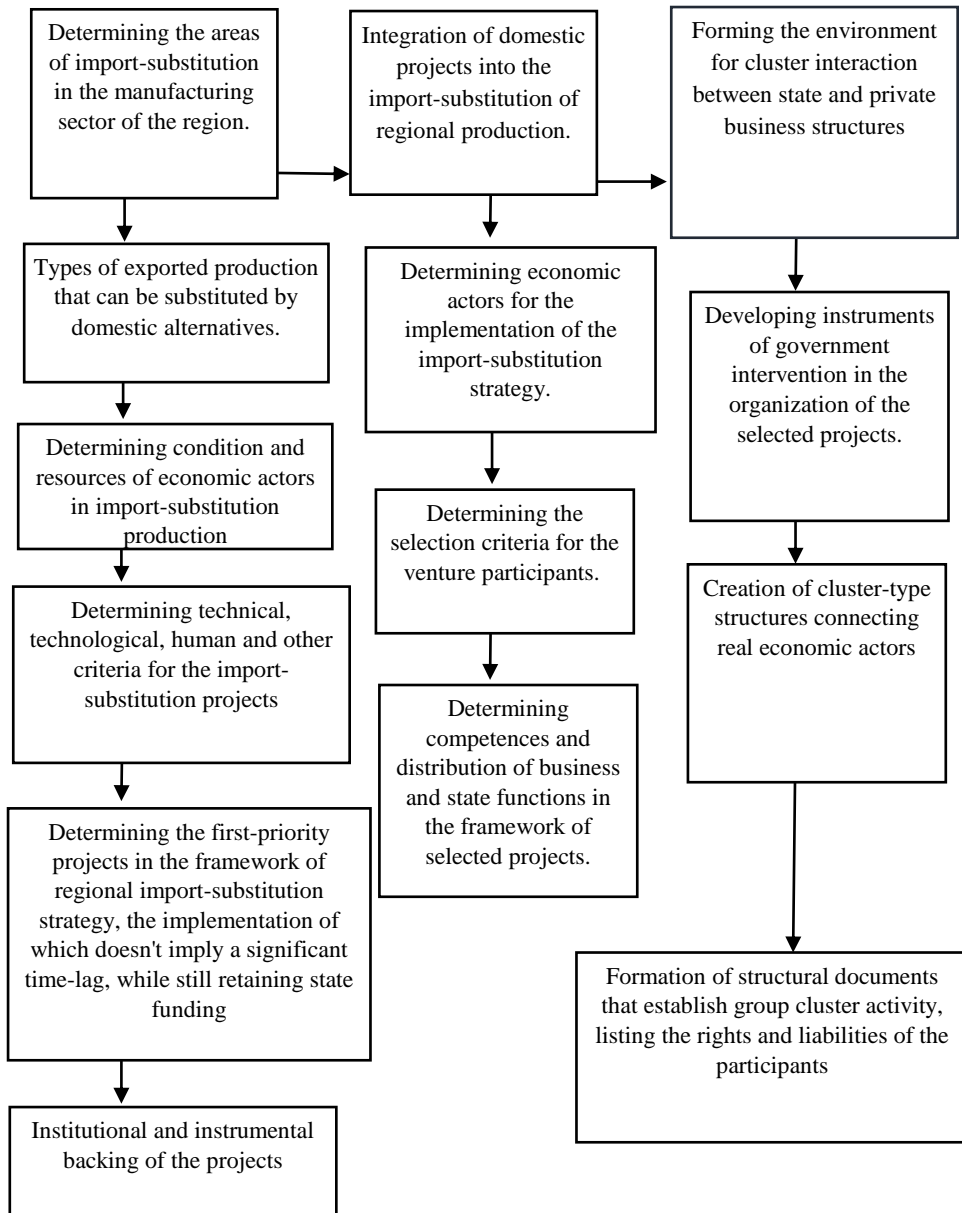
Determining the areas of import-substitution in the manufacturing sector of the region.

Types of exported production that can be substituted by domestic alternatives.

Determining condition and resources of economic actors in import-substitution production

Determining technical, technological, human and other criteria for the import-substitution projects

Determining the first-priority projects in the framework of regional import-substitution strategy, the implementation of which doesn't imply a significant time-lag, while still retaining state funding

Institutional and instrumental backing of the projects

Integration of domestic projects into the import-substitution of regional production.

Determining economic actors for the implementation of the import-substitution strategy.

Determining the selection criteria for the venture participants.

Determining competences and distribution of business and state functions in the framework of selected projects.

Forming the environment for cluster interaction between state and private business structures

Developing instruments of government intervention in the organization of the selected projects.

Creation of cluster-type structures connecting real economic actors

Formation of structural documents that establish group cluster activity, listing the rights and liabilities of the participants